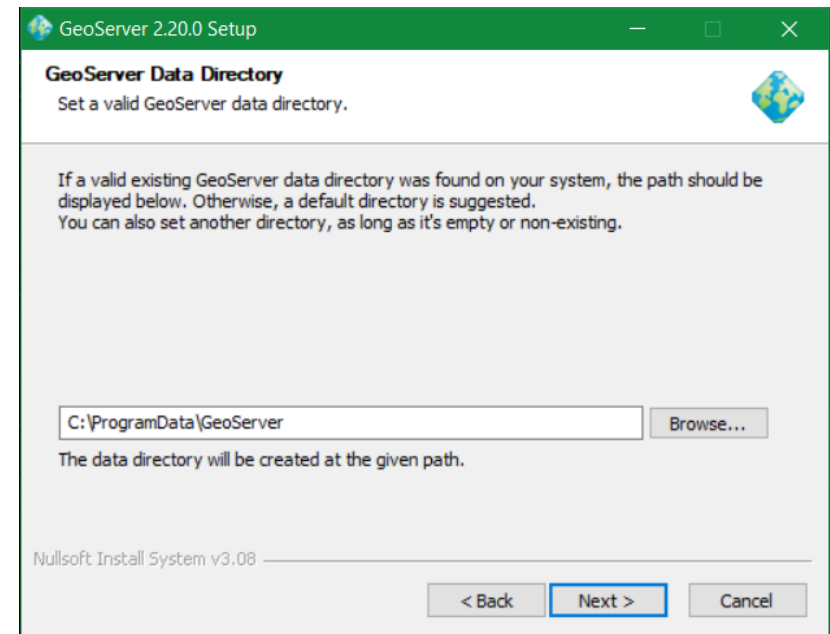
GeoServer 2.20.0 Setup

GeoServer Data Directory
Set a valid GeoServer data directory.

If a valid existing GeoServer data directory was found on your system, the path should be displayed below. Otherwise, a default directory is suggested.
You can also set another directory, as long as it's empty or non-existing.

C:\ProgramData\GeoServer

Browse...

The data directory will be created at the given path.

Nullsoft Install System v3.08

< Back

Next >

Cancel